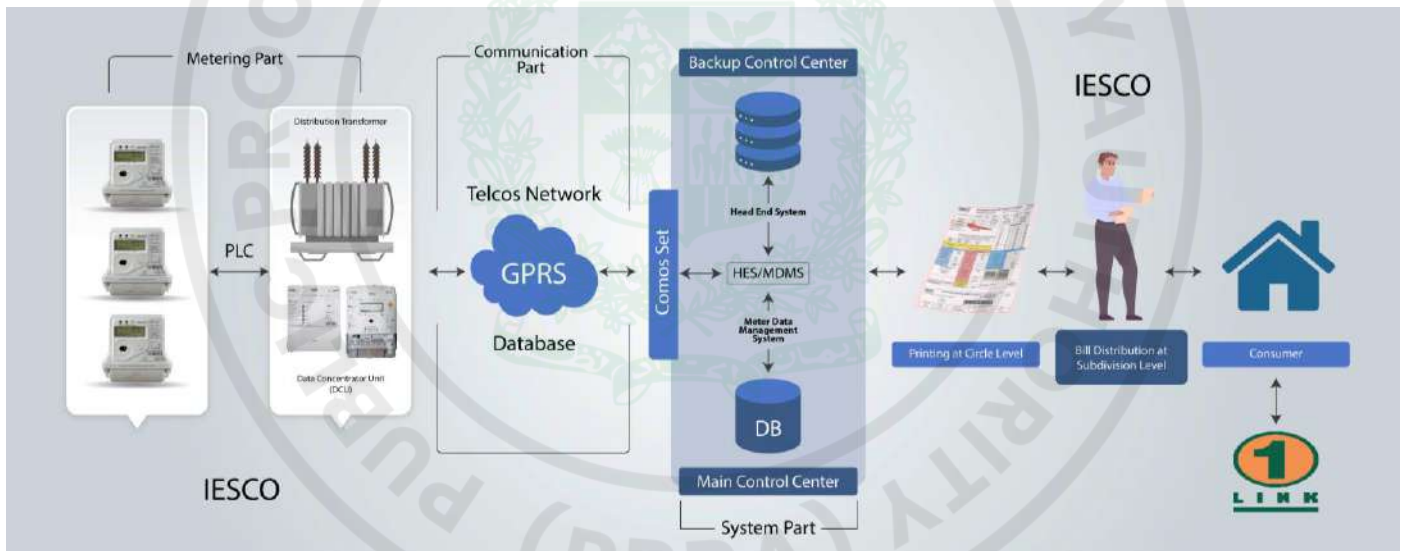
Metering Part

PLC

Distribution Transformer

Data Concentrator Unit (DCU)

IESCO

Communication Part

Telcos Network

GPRS

Database

Comos Set

Backup Control Center

Head End System

HES/MDMS

Meter Data Management System

DB

Main Control Center

System Part

IESCO

Printing at Circle Level

Bill Distribution at Subdivision Level

Consumer

1
LINK